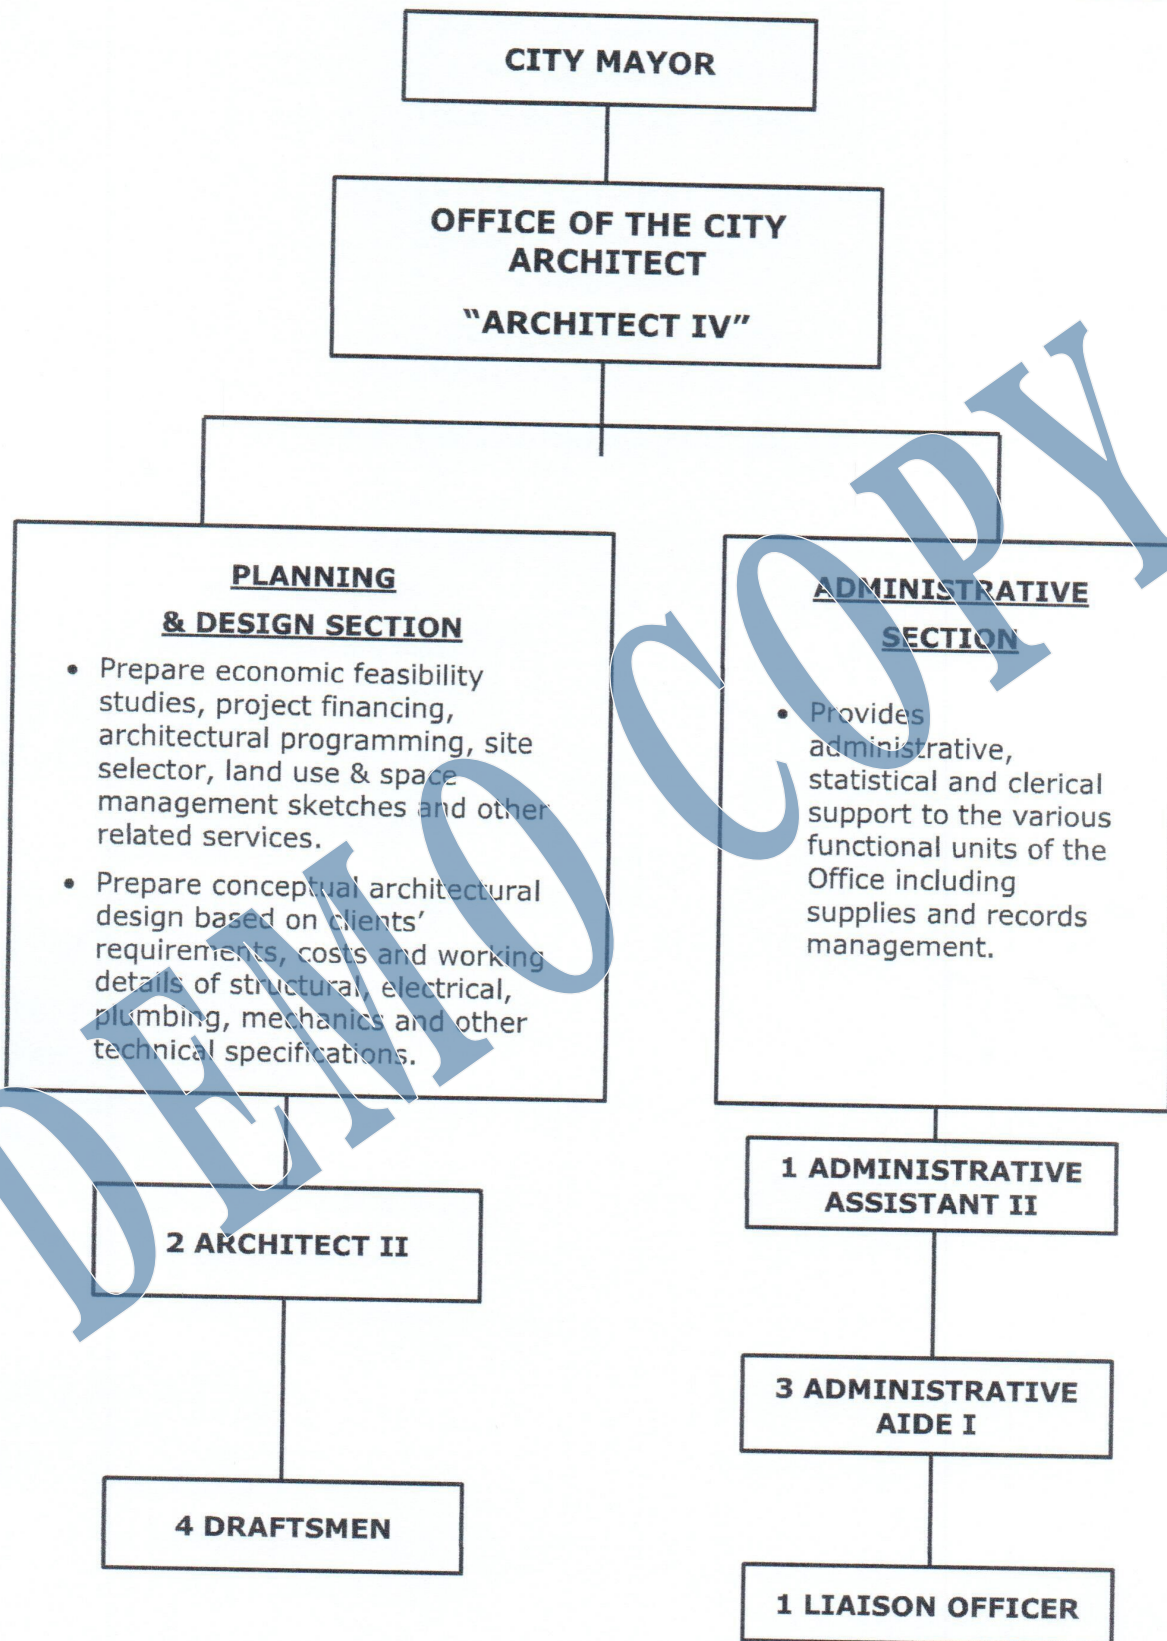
CITY MAYOR

OFFICE OF THE CITY ARCHITECT

"ARCHITECT IV"

PLANNING & DESIGN SECTION

• Prepare economic feasibility studies, project financing, architectural programming, site selector, land use & space management sketches and other related services.

• Prepare conceptual architectural design based on clients' requirements, costs and working details of structural, electrical, plumbing, mechanics and other technical specifications.

ADMINISTRATIVE SECTION

• Provides administrative, statistical and clerical support to the various functional units of the Office including supplies and records management.

2 ARCHITECT II

4 DRAFTSMEN

1 ADMINISTRATIVE ASSISTANT II

3 ADMINISTRATIVE AIDE I

1 LIAISON OFFICER

DEMO COPY